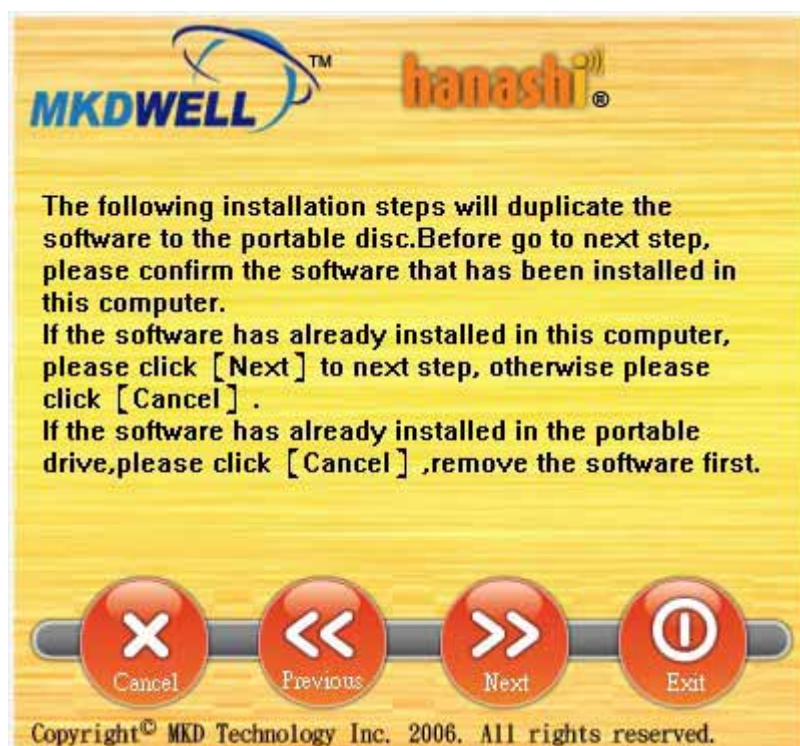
MKDWELL™ hanashi®

The following installation steps will duplicate the software to the portable disc.Before go to next step, please confirm the software that has been installed in this computer.
If the software has already installed in this computer, please click［Next］to next step, otherwise please click［Cancel］.
If the software has already installed in the portable drive,please click［Cancel］,remove the software first.

Cancel Previous Next Exit

Copyright© MKD Technology Inc. 2006. All rights reserved.